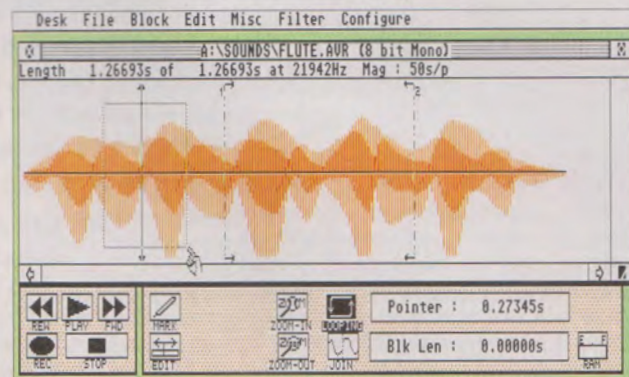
Desk File Block Edit Misc Filter Configure

A:\SOUNDS\FLUTE.AVR (8 bit Mono)

Length 1.26693s of 1.26693s at 21942Hz Mag : 50s/p

REW PLAY FWD

REC STOP

MARK

EDIT

ZOOM-IN LOOPING

ZOOM-OUT JOIN

Pointer : 0.27345s

Blk Len : 0.00000s

E F

RAM